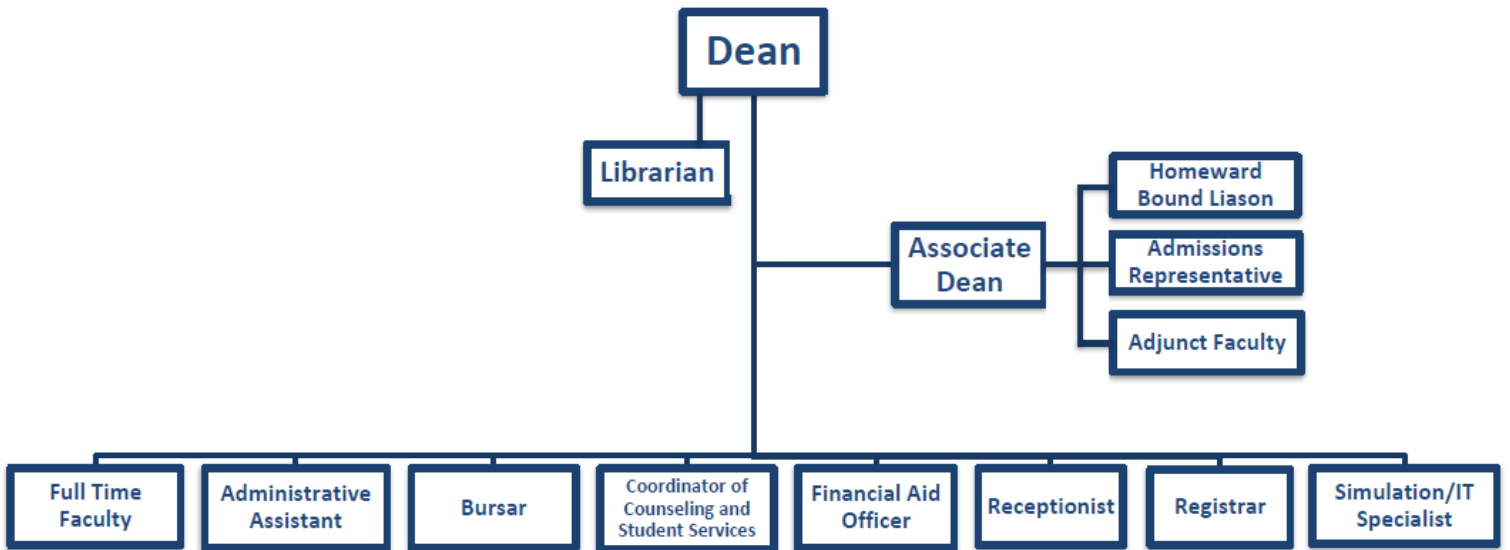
Dean

Librarian

Associate Dean

Homeward Bound Liason

Admissions Representative

Adjunct Faculty

Full Time Faculty

Administrative Assistant

Bursar

Coordinator of Counseling and Student Services

Financial Aid Officer

Receptionist

Registrar

Simulation/IT Specialist